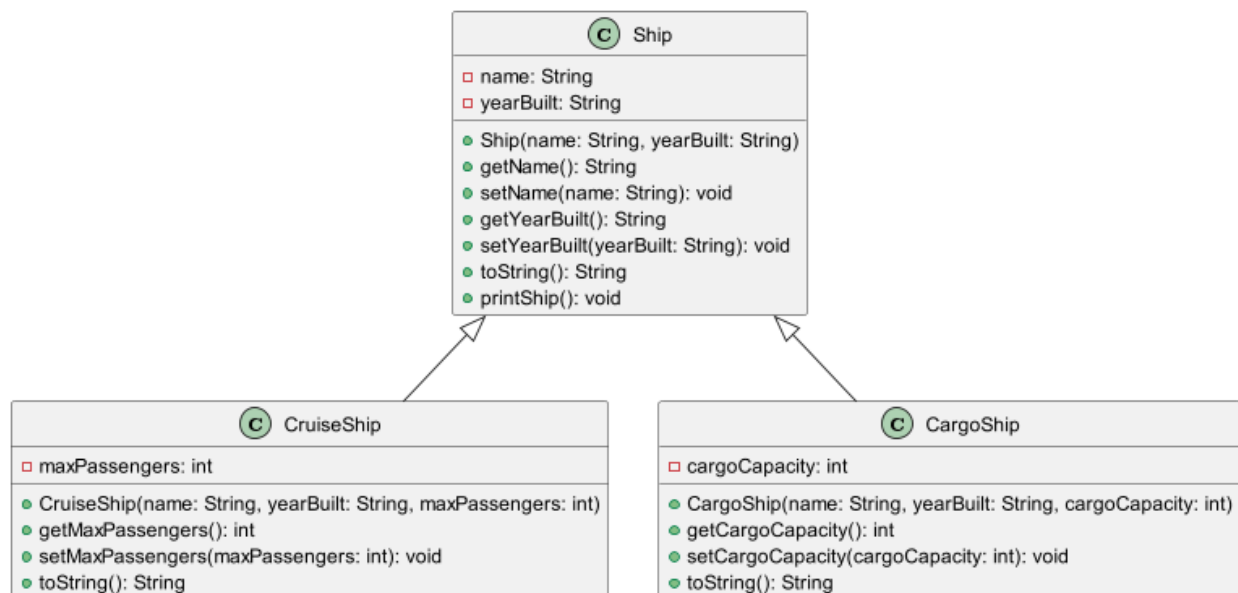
C Ship

name: String
yearBuilt: String

Ship(name: String, yearBuilt: String)
getName(): String
setName(name: String): void
getYearBuilt(): String
setYearBuilt(yearBuilt: String): void
toString(): String
printShip(): void

C CruiseShip

maxPassengers: int

CruiseShip(name: String, yearBuilt: String, maxPassengers: int)
getMaxPassengers(): int
setMaxPassengers(maxPassengers: int): void
toString(): String

C CargoShip

cargoCapacity: int

CargoShip(name: String, yearBuilt: String, cargoCapacity: int)
getCargoCapacity(): int
setCargoCapacity(cargoCapacity: int): void
toString(): String